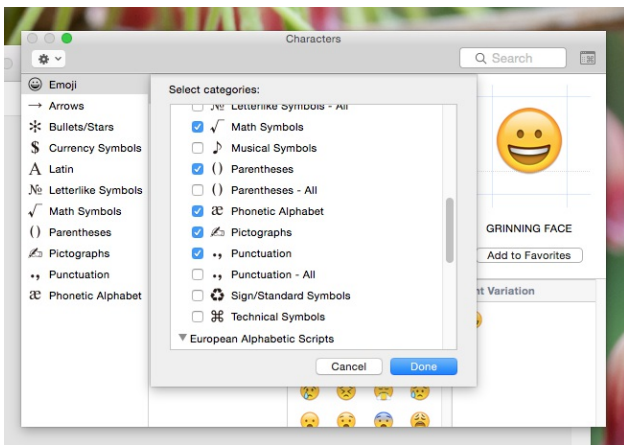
Characters

Search

Emoji
Arrows
Bullets/Stars
Currency Symbols
Latin
Letterlike Symbols
Math Symbols
Parentheses
Pictographs
Punctuation
Phonetic Alphabet

Select categories:

Letterlike Symbols - All
Math Symbols
Musical Symbols
Parentheses
Parentheses - All
Phonetic Alphabet
Pictographs
Punctuation
Punctuation - All
Sign/Standard Symbols
Technical Symbols
European Alphabetic Scripts

Cancel
Done

GRINNING FACE
Add to Favorites
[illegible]t Variation